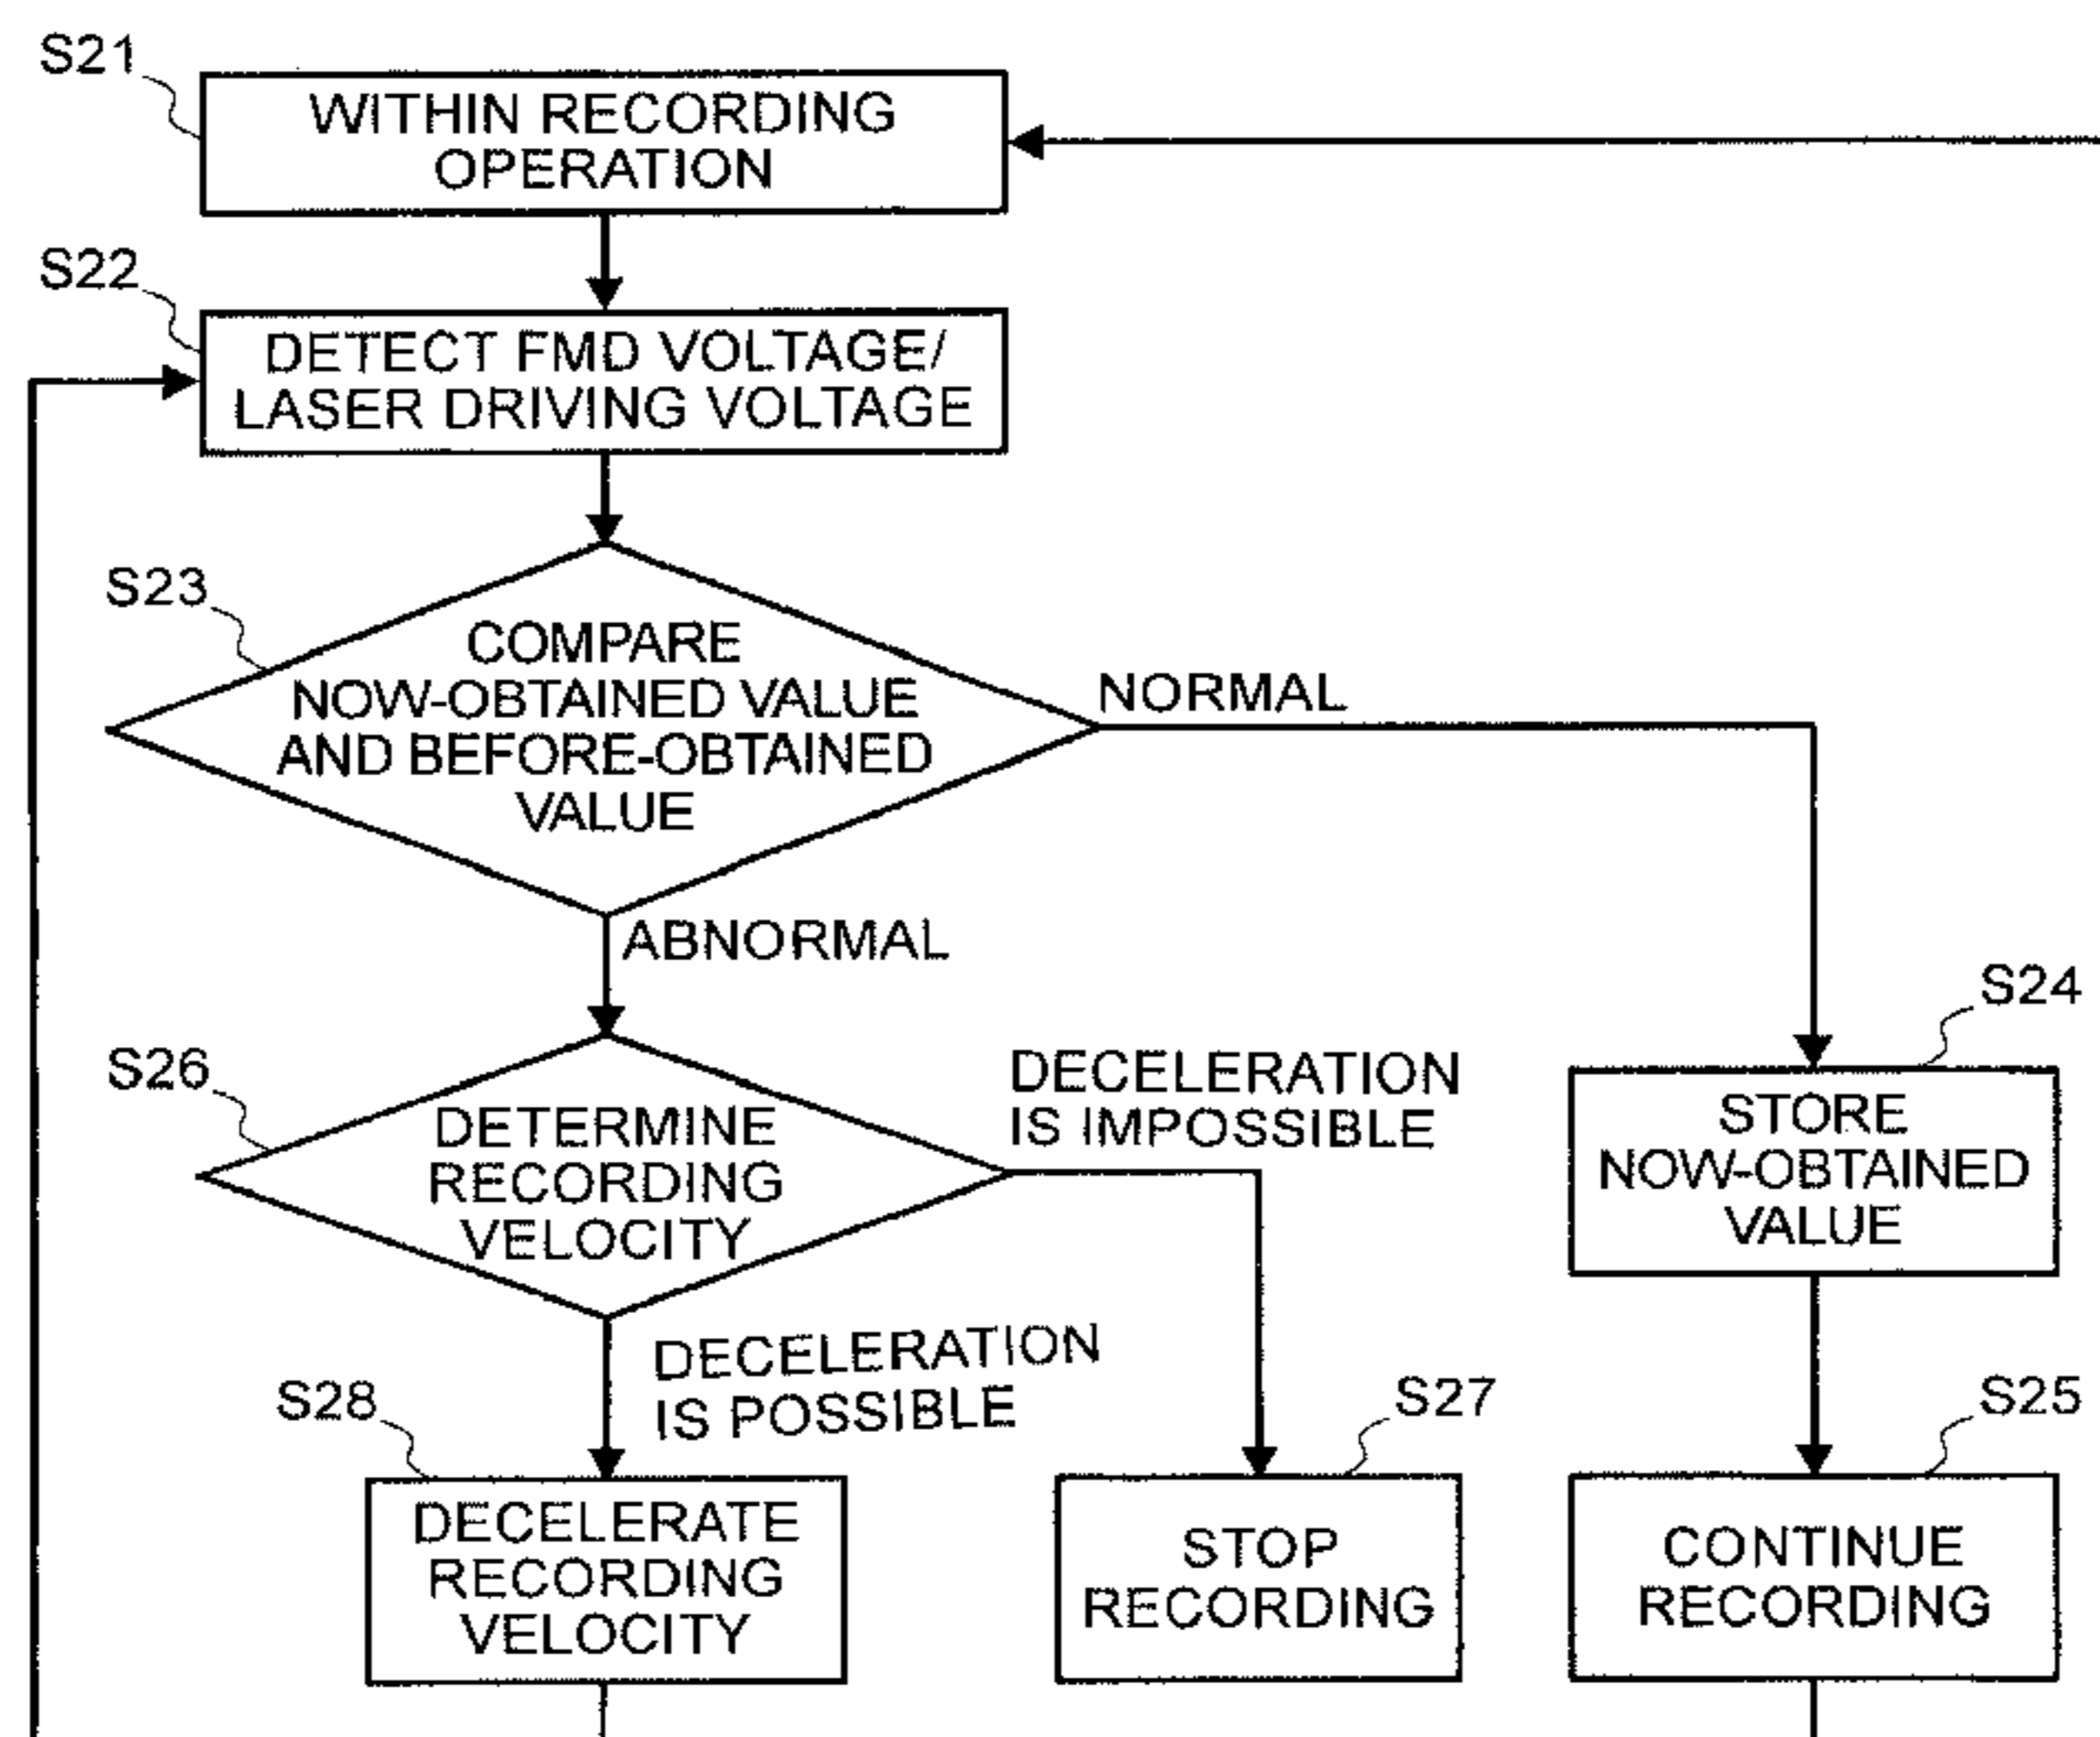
S21
WITHIN RECORDING OPERATION

S22
DETECT FMD VOLTAGE/ LASER DRIVING VOLTAGE

S23
COMPARE NOW-OBTAINED VALUE AND BEFORE-OBTAINED VALUE

NORMAL

ABNORMAL

S24
STORE NOW-OBTAINED VALUE

S26
DETERMINE RECORDING VELOCITY

DECELERATION IS IMPOSSIBLE

DECELERATION IS POSSIBLE

S28
DECELERATE RECORDING VELOCITY

S27
STOP RECORDING

S25
CONTINUE RECORDING